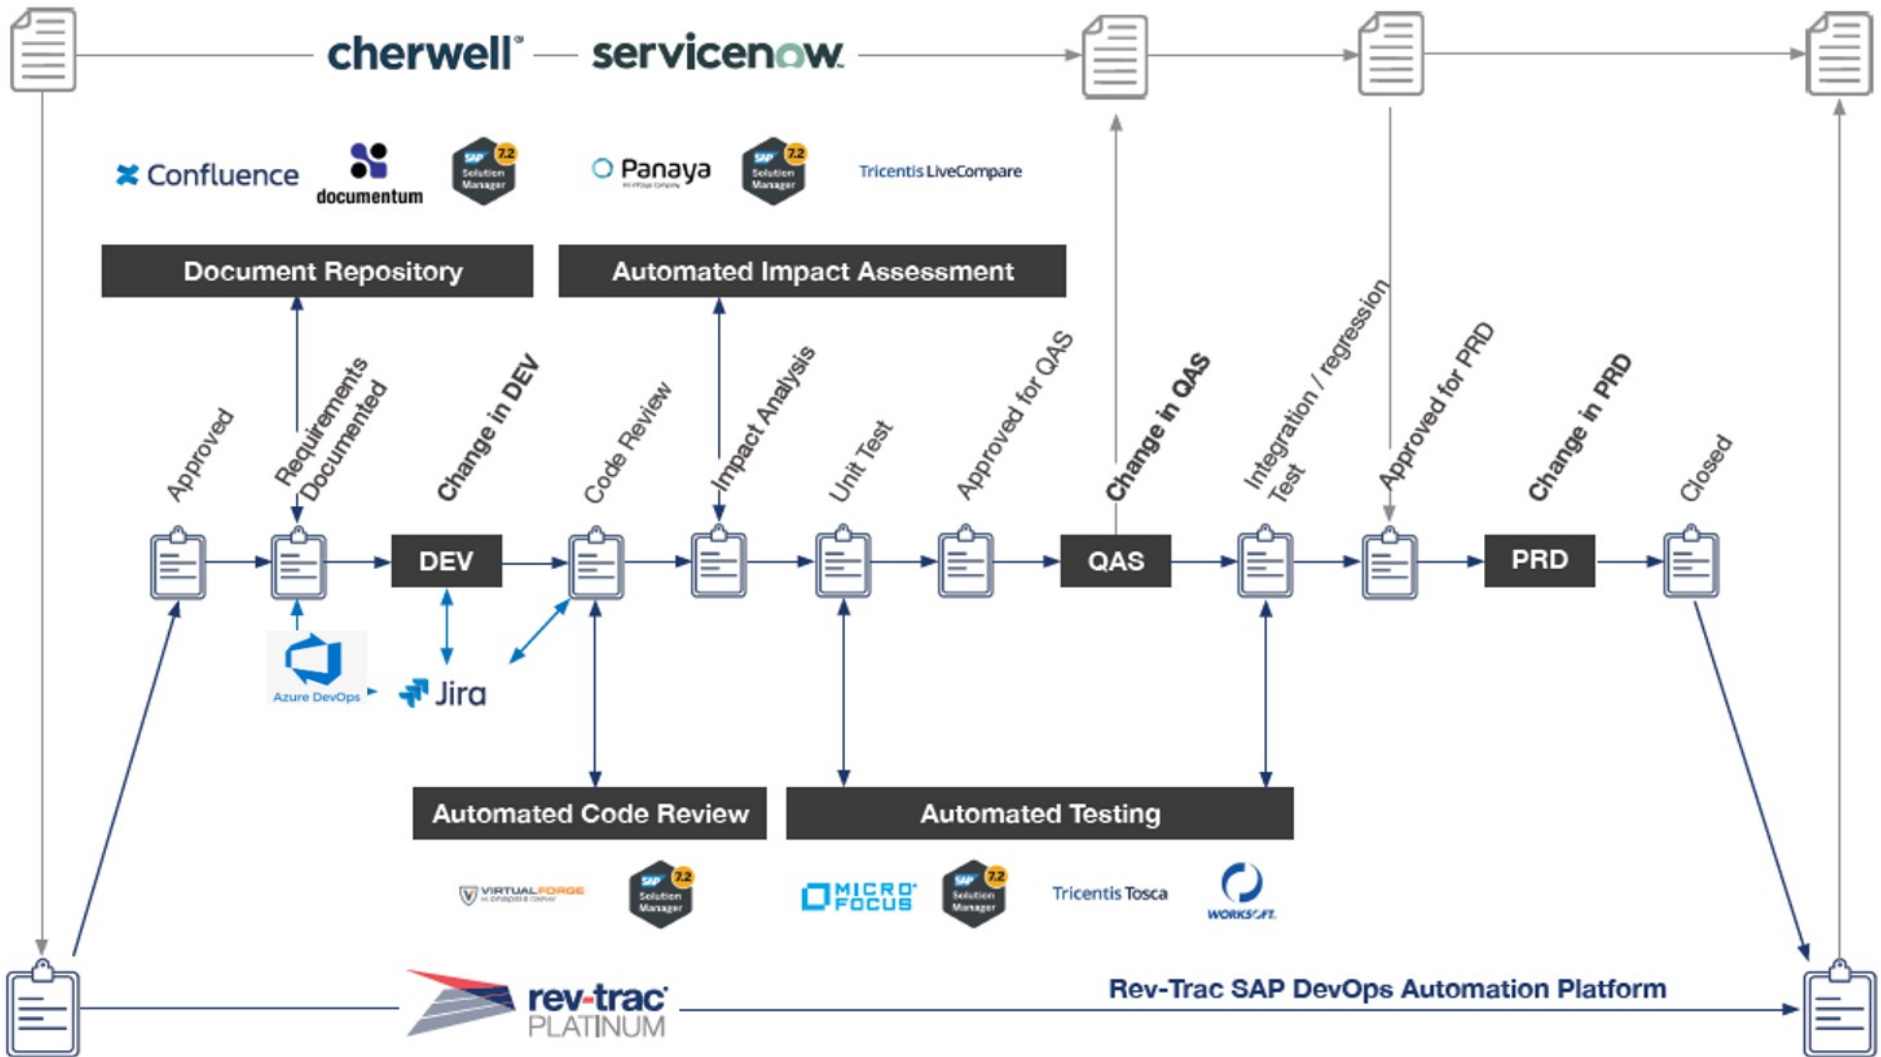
cherwell servicenow

Confluence documentum SAP Solution Manager 7.2 Panaya SAP Solution Manager 7.2 Tricentis LiveCompare

Document Repository

Automated Impact Assessment

Approved

Requirements Documented

Change in DEV

Code Review

Impact Analysis

Unit Test

Approved for QAS

Change in QAS

Integration / regression Test

Approved for PRD

Change in PRD

Closed

DEV

QAS

PRD

Azure DevOps

Jira

Automated Code Review

Automated Testing

VIRTUALFORGE SAP Solution Manager 7.2 MICRO FOCUS SAP Solution Manager 7.2 Tricentis Tosca WORKSOFT

rev-trac PLATINUM

Rev-Trac SAP DevOps Automation Platform